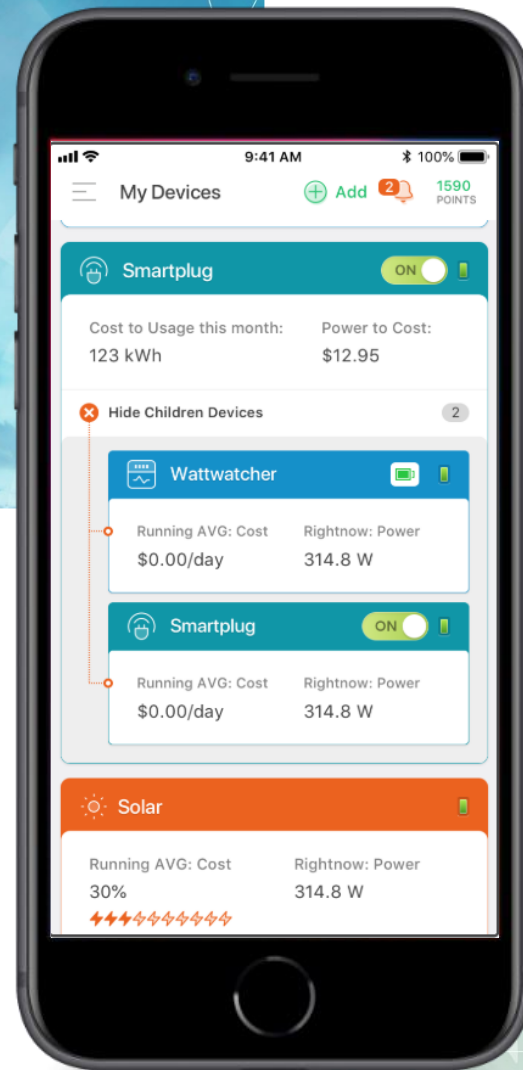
9:41 AM 100%

My Devices Add 2 1590 POINTS

Smartplug ON

Cost to Usage this month: 123 kWh

Power to Cost: $12.95

Hide Children Devices 2

Wattwatcher

Running AVG: Cost $0.00/day

Rightnow: Power 314.8 W

Smartplug ON

Running AVG: Cost $0.00/day

Rightnow: Power 314.8 W

Solar

Running AVG: Cost 30%

Rightnow: Power 314.8 W